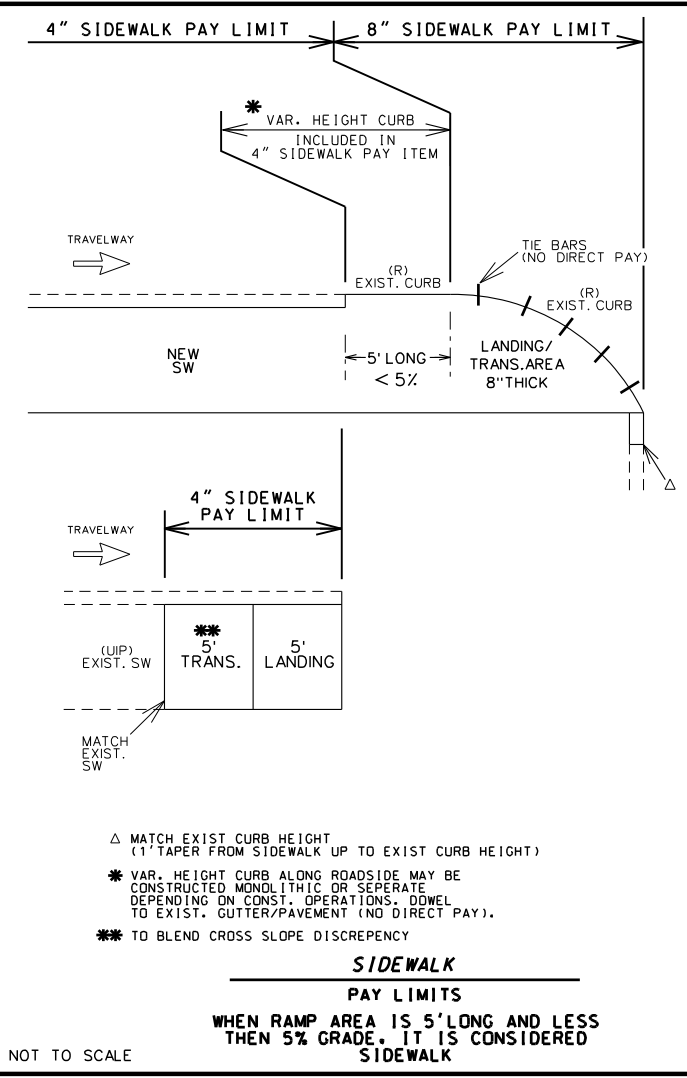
4" SIDEWALK PAY LIMIT

8" SIDEWALK PAY LIMIT

✱ VAR. HEIGHT CURB
INCLUDED IN
4" SIDEWALK PAY ITEM

TRAVELWAY

(R)
EXIST. CURB

TIE BARS
(NO DIRECT PAY)

(R)
EXIST. CURB

NEW
SW

5' LONG
< 5%

LANDING/
TRANS.AREA
8"THICK

△

4" SIDEWALK
PAY LIMIT

TRAVELWAY

(UIP)
EXIST. SW

✱✱
5'
TRANS.

5'
LANDING

MATCH
EXIST.
SW

△ MATCH EXIST CURB HEIGHT
(1'TAPER FROM SIDEWALK UP TO EXIST CURB HEIGHT)

✱ VAR. HEIGHT CURB ALONG ROADSIDE MAY BE CONSTRUCTED MONOLITHIC OR SEPERATE DEPENDING ON CONST. OPERATIONS. DOWEL TO EXIST. GUTTER/PAVEMENT (NO DIRECT PAY).

✱✱ TO BLEND CROSS SLOPE DISCREPENCY

SIDEWALK

PAY LIMITS

WHEN RAMP AREA IS 5'LONG AND LESS THEN 5% GRADE. IT IS CONSIDERED SIDEWALK

NOT TO SCALE